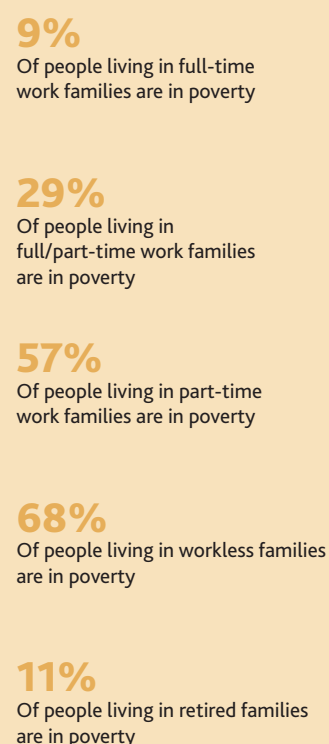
9%
Of people living in full-time work families are in poverty

29%
Of people living in full/part-time work families are in poverty

57%
Of people living in part-time work families are in poverty

68%
Of people living in workless families are in poverty

11%
Of people living in retired families are in poverty